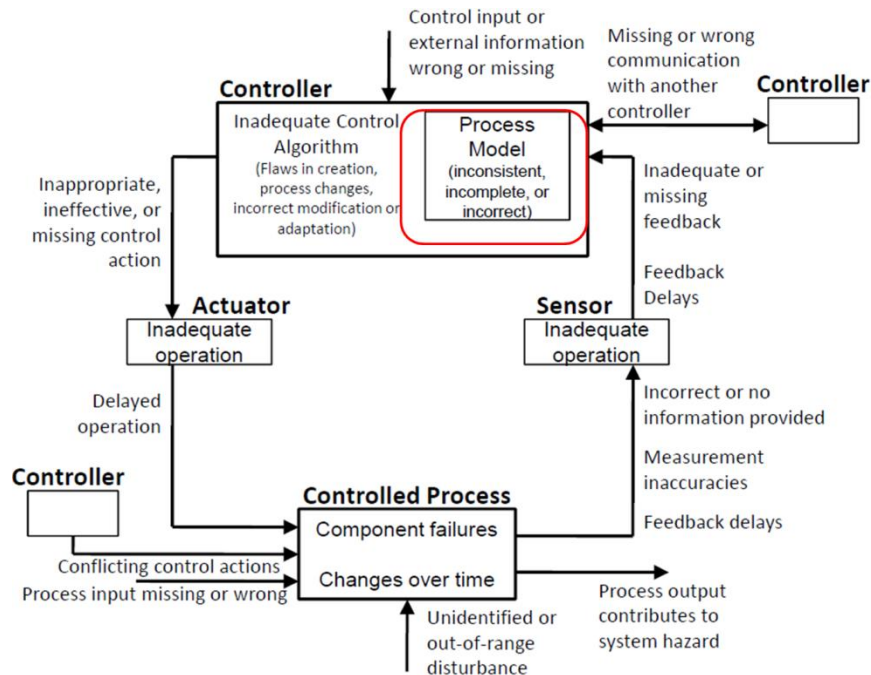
Control input or external information wrong or missing

Missing or wrong communication with another controller

Controller

Controller

Inadequate Control Algorithm (Flaws in creation, process changes, incorrect modification or adaptation)

Process Model (inconsistent, incomplete, or incorrect)

Inappropriate, ineffective, or missing control action

Inadequate or missing feedback

Feedback Delays

Actuator

Inadequate operation

Sensor

Inadequate operation

Delayed operation

Incorrect or no information provided

Measurement inaccuracies

Feedback delays

Controller

Controlled Process

Component failures

Changes over time

Conflicting control actions

Process input missing or wrong

Process output contributes to system hazard

Unidentified or out-of-range disturbance